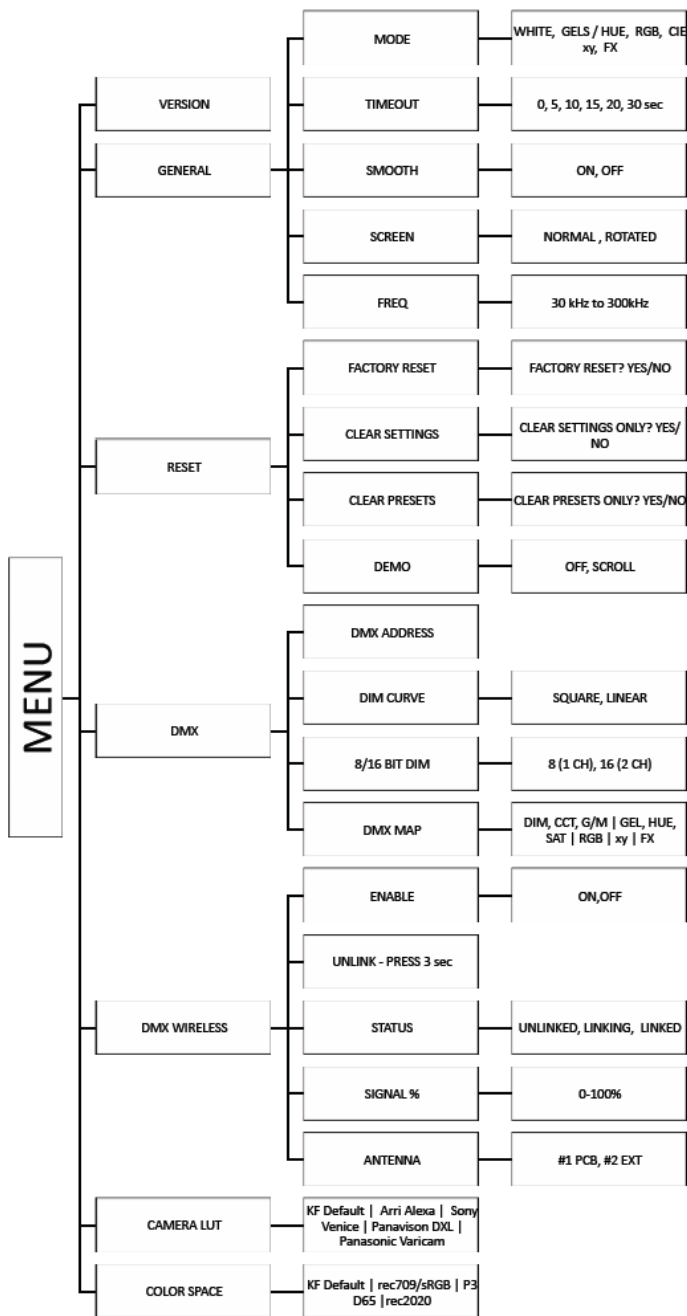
MENU

VERSION

GENERAL

MODE

WHITE, GELS / HUE, RGB, CIE xy, FX

TIMEOUT

0, 5, 10, 15, 20, 30 sec

SMOOTH

ON, OFF

SCREEN

NORMAL , ROTATED

FREQ

30 kHz to 300kHz

RESET

FACTORY RESET

FACTORY RESET? YES/NO

CLEAR SETTINGS

CLEAR SETTINGS ONLY? YES/NO

CLEAR PRESETS

CLEAR PRESETS ONLY? YES/NO

DEMO

OFF, SCROLL

DMX

DMX ADDRESS

DIM CURVE

SQUARE, LINEAR

8/16 BIT DIM

8 (1 CH), 16 (2 CH)

DMX MAP

DIM, CCT, G/M | GEL, HUE, SAT | RGB | xy | FX

DMX WIRELESS

ENABLE

ON,OFF

UNLINK - PRESS 3 sec

STATUS

UNLINKED, LINKING, LINKED

SIGNAL %

0-100%

ANTENNA

#1 PCB, #2 EXT

CAMERA LUT

KF Default | Arri Alexa | Sony Venice | Panavison DXL | Panasonic Varicam

COLOR SPACE

KF Default | rec709/sRGB | P3 D65 |rec2020